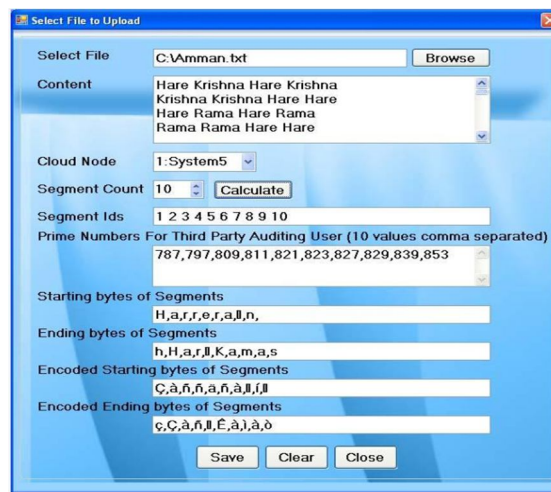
Select File to Upload

Select File C:\Amman.txt Browse

Content
Hare Krishna Hare Krishna
Krishna Krishna Hare Hare
Hare Rama Hare Rama
Rama Rama Hare Hare

Cloud Node 1:System5

Segment Count 10 Calculate

Segment Ids 1 2 3 4 5 6 7 8 9 10

Prime Numbers For Third Party Auditing User (10 values comma separated)
787,797,809,811,821,823,827,829,839,853

Starting bytes of Segments
H,a,r,r,e,r,a,ll,n,

Ending bytes of Segments
h,H,a,r,ll,K,a,m,a,s

Encoded Starting bytes of Segments
Ç,à,ñ,ñ,ä,ñ,à,ll,í,ll

Encoded Ending bytes of Segments
ç,Ç,à,ñ,ll,Ê,à,ì,à,ò

Save Clear Close